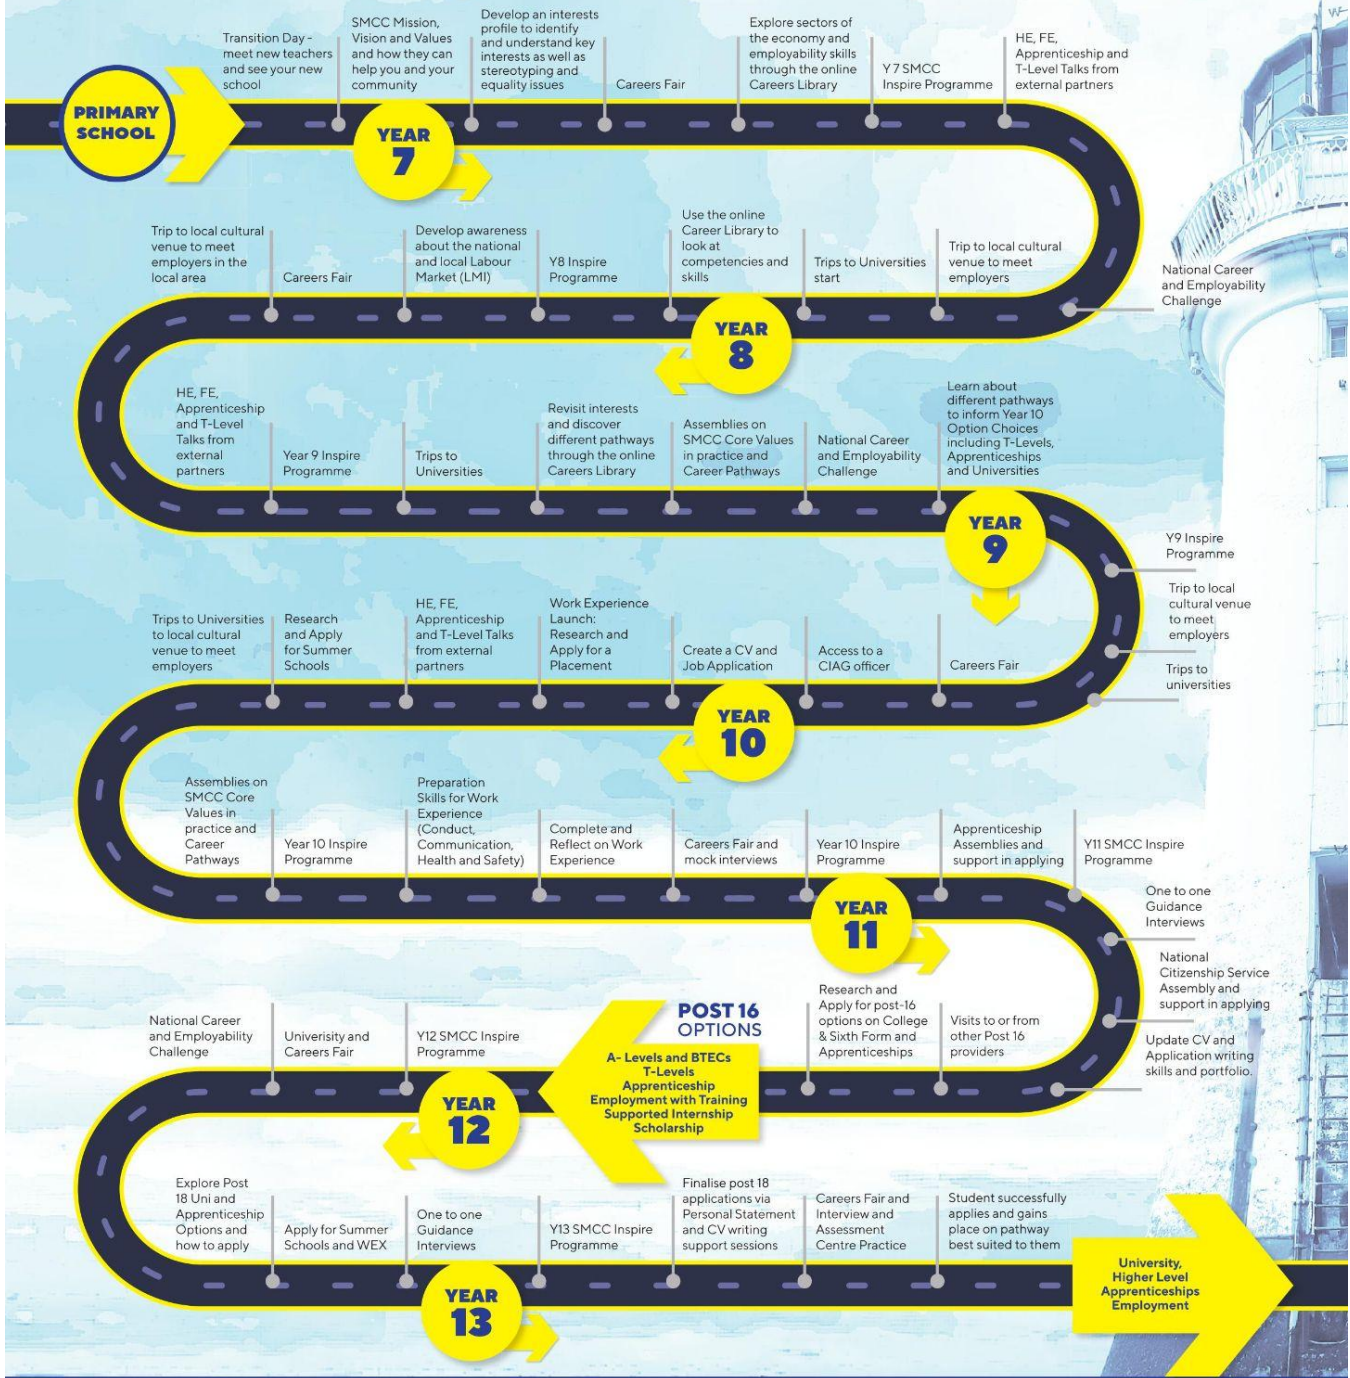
PRIMARY SCHOOL

Transition Day - meet new teachers and see your new school

SMCC Mission, Vision and Values and how they can help you and your community

Develop an interests profile to identify and understand key interests as well as stereotyping and equality issues

Careers Fair

Explore sectors of the economy and employability skills through the online Careers Library

Y7 SMCC Inspire Programme

HE, FE, Apprenticeship and T-Level Talks from external partners

YEAR 7

National Career and Employability Challenge

Trip to local cultural venue to meet employers

Trips to Universities start

Use the online Career Library to look at competencies and skills

Y8 Inspire Programme

Develop awareness about the national and local Labour Market (LMI)

Careers Fair

Trip to local cultural venue to meet employers in the local area

YEAR 8

HE, FE, Apprenticeship and T-Level Talks from external partners

Year 9 Inspire Programme

Trips to Universities

Revisit interests and discover different pathways through the online Careers Library

Assemblies on SMCC Core Values in practice and Career Pathways

National Career and Employability Challenge

Learn about different pathways to inform Year 10 Option Choices including T-Levels, Apprenticeships and Universities

YEAR 9

Y9 Inspire Programme

Trip to local cultural venue to meet employers

Trips to universities

Careers Fair

Access to a CIAG officer

Create a CV and Job Application

Work Experience Launch: Research and Apply for a Placement

HE, FE, Apprenticeship and T-Level Talks from external partners

Research and Apply for Summer Schools

Trips to Universities to local cultural venue to meet employers

YEAR 10

Assemblies on SMCC Core Values in practice and Career Pathways

Year 10 Inspire Programme

Preparation Skills for Work Experience (Conduct, Communication, Health and Safety)

Complete and Reflect on Work Experience

Careers Fair and mock interviews

Year 10 Inspire Programme

Apprenticeship Assemblies and support in applying

Y11 SMCC Inspire Programme

YEAR 11

One to one Guidance Interviews

National Citizenship Service Assembly and support in applying

Update CV and Application writing skills and portfolio.

Visits to or from other Post 16 providers

Research and Apply for post-16 options on College & Sixth Form and Apprenticeships

POST 16 OPTIONS
A- Levels and BTECs
T-Levels
Apprenticeship
Employment with Training
Supported Internship
Scholarship

Y12 SMCC Inspire Programme

Univerisity and Careers Fair

National Career and Employability Challenge

YEAR 12

Explore Post 18 Uni and Apprenticeship Options and how to apply

Apply for Summer Schools and WEX

One to one Guidance Interviews

Y13 SMCC Inspire Programme

Finalise post 18 applications via Personal Statement and CV writing support sessions

Careers Fair and Interview and Assessment Centre Practice

Student successfully applies and gains place on pathway best suited to them

YEAR 13

University, Higher Level Apprenticeships Employment